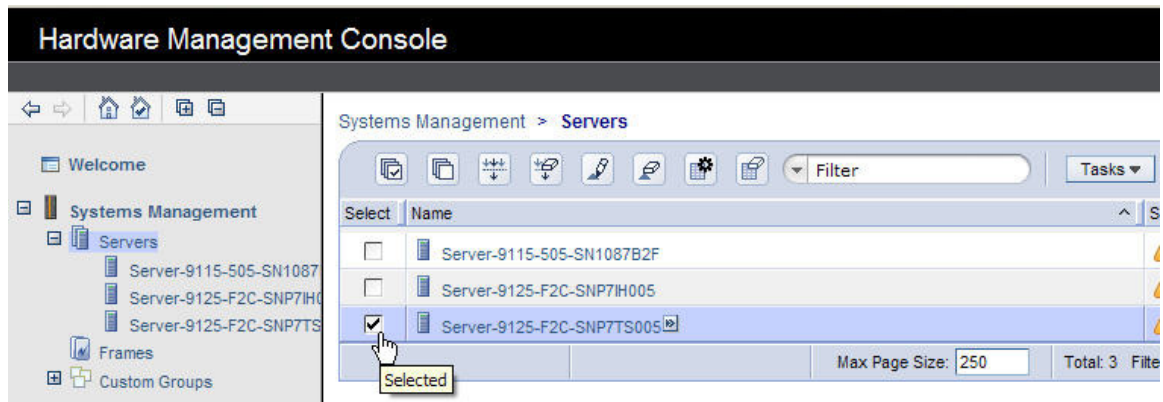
Hardware Management Console

Welcome

Systems Management

Servers

Server-9115-505-SN1087

Server-9125-F2C-SNP7IH0

Server-9125-F2C-SNP7TS

Frames

Custom Groups

Systems Management > Servers

Filter

Tasks ▾

| Select | Name | S |
|---|---|---|
| ☐ | Server-9115-505-SN1087B2F | |
| ☐ | Server-9125-F2C-SNP7IH005 | |
| ☑ | Server-9125-F2C-SNP7TS005 | |

Selected

Max Page Size: 250

Total: 3 Filte